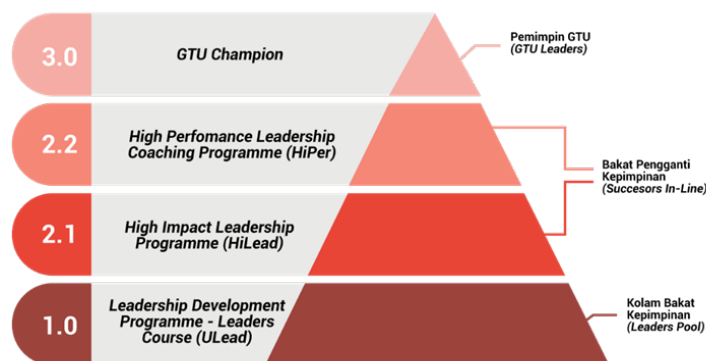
3.0

GTU Champion

Pemimpin GTU
(GTU Leaders)

2.2

High Perfomance Leadership Coaching Programme (HiPer)

Bakat Pengganti Kepimpinan
(Succesors In-Line)

2.1

High Impact Leadership Programme (HiLead)

1.0

Leadership Development Programme - Leaders Course (ULead)

Kolam Bakat Kepimpinan
(Leaders Pool)